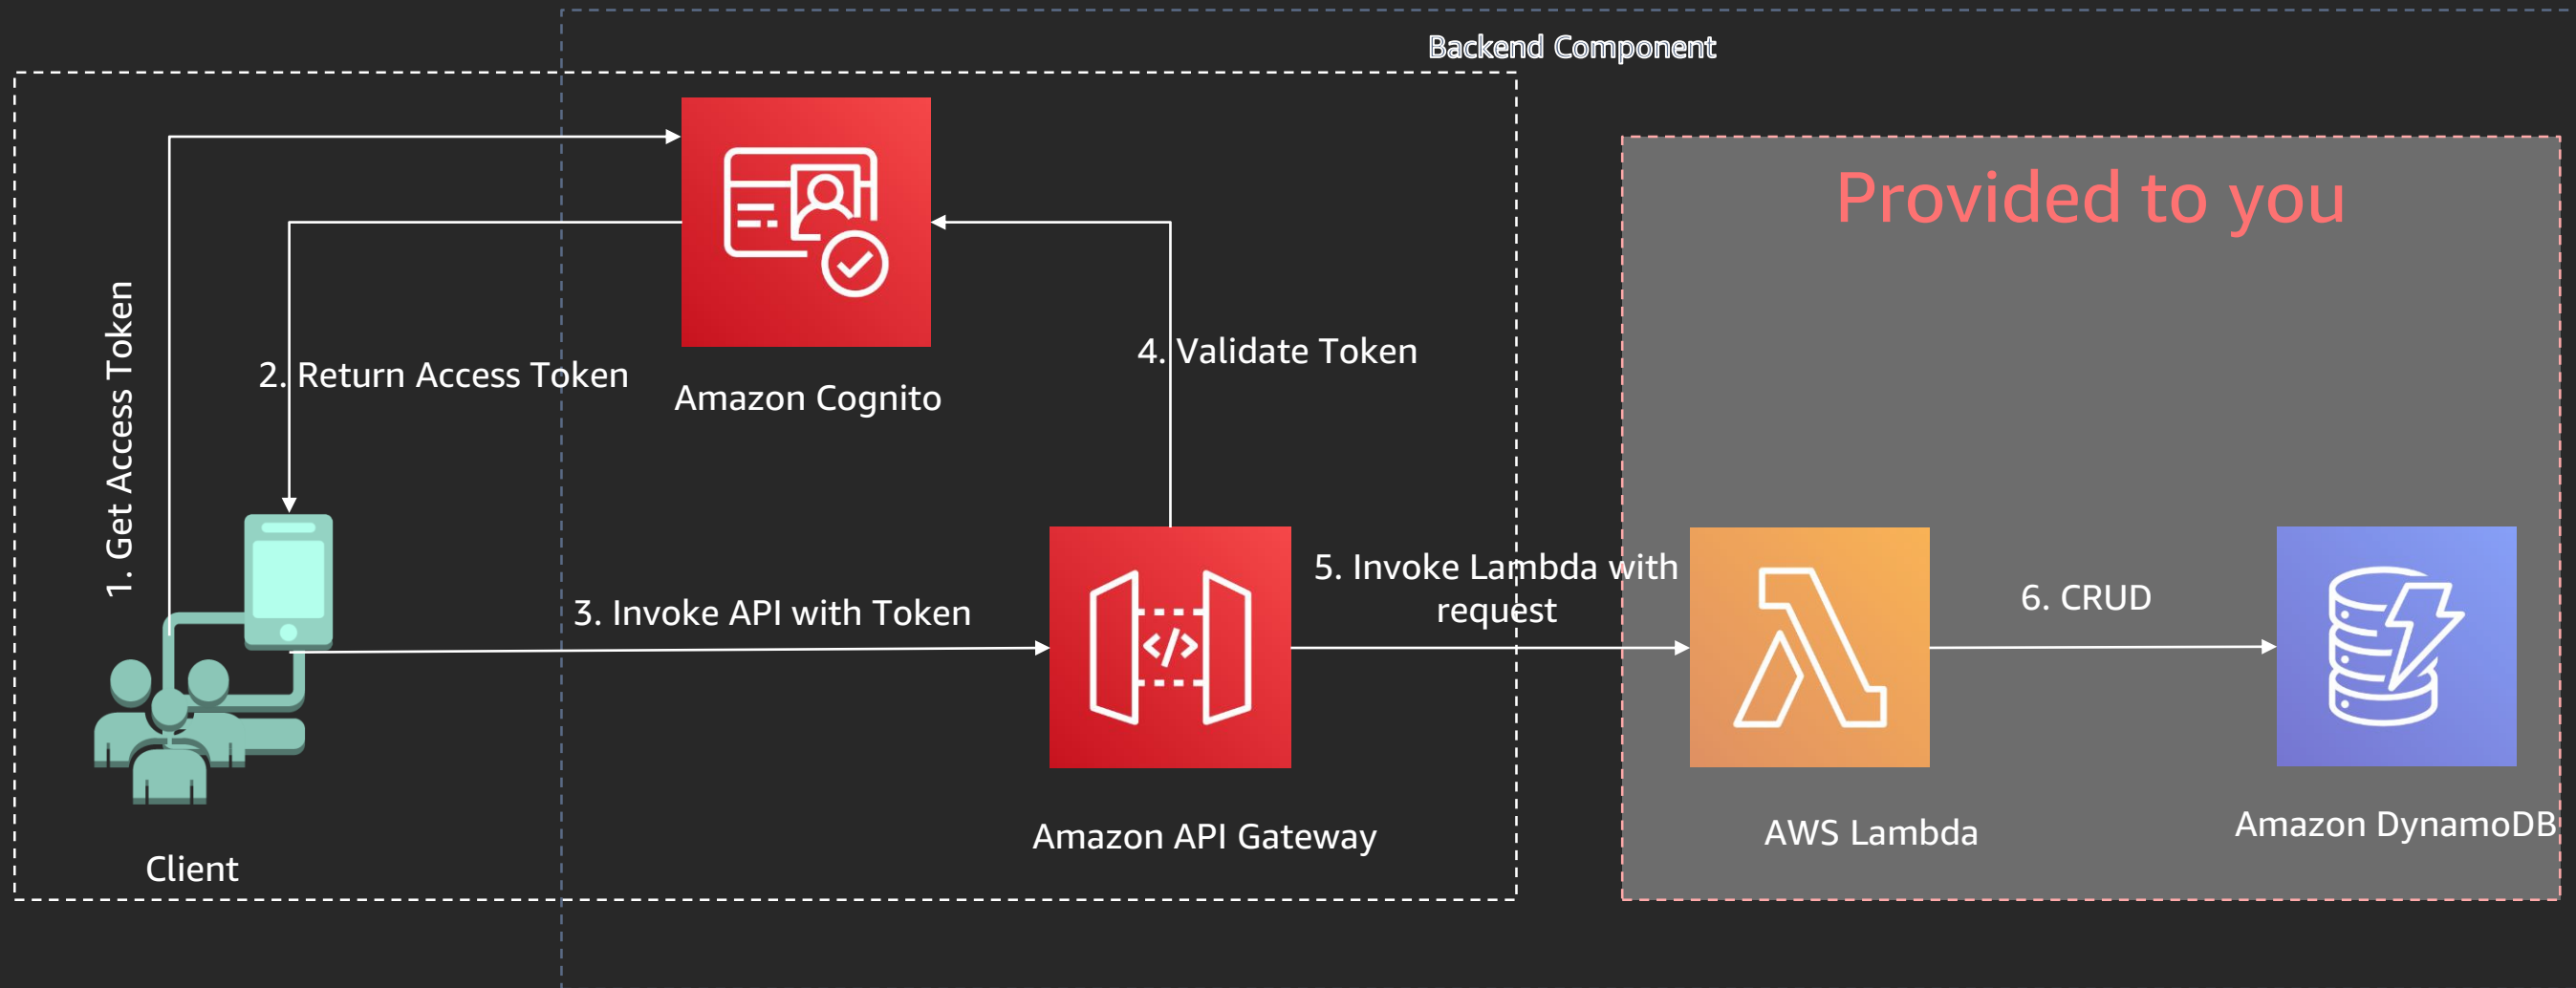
Backend Component

Provided to you

1. Get Access Token

2. Return Access Token

Amazon Cognito

4. Validate Token

3. Invoke API with Token

5. Invoke Lambda with request

6. CRUD

Client

Amazon API Gateway

AWS Lambda

Amazon DynamoDB